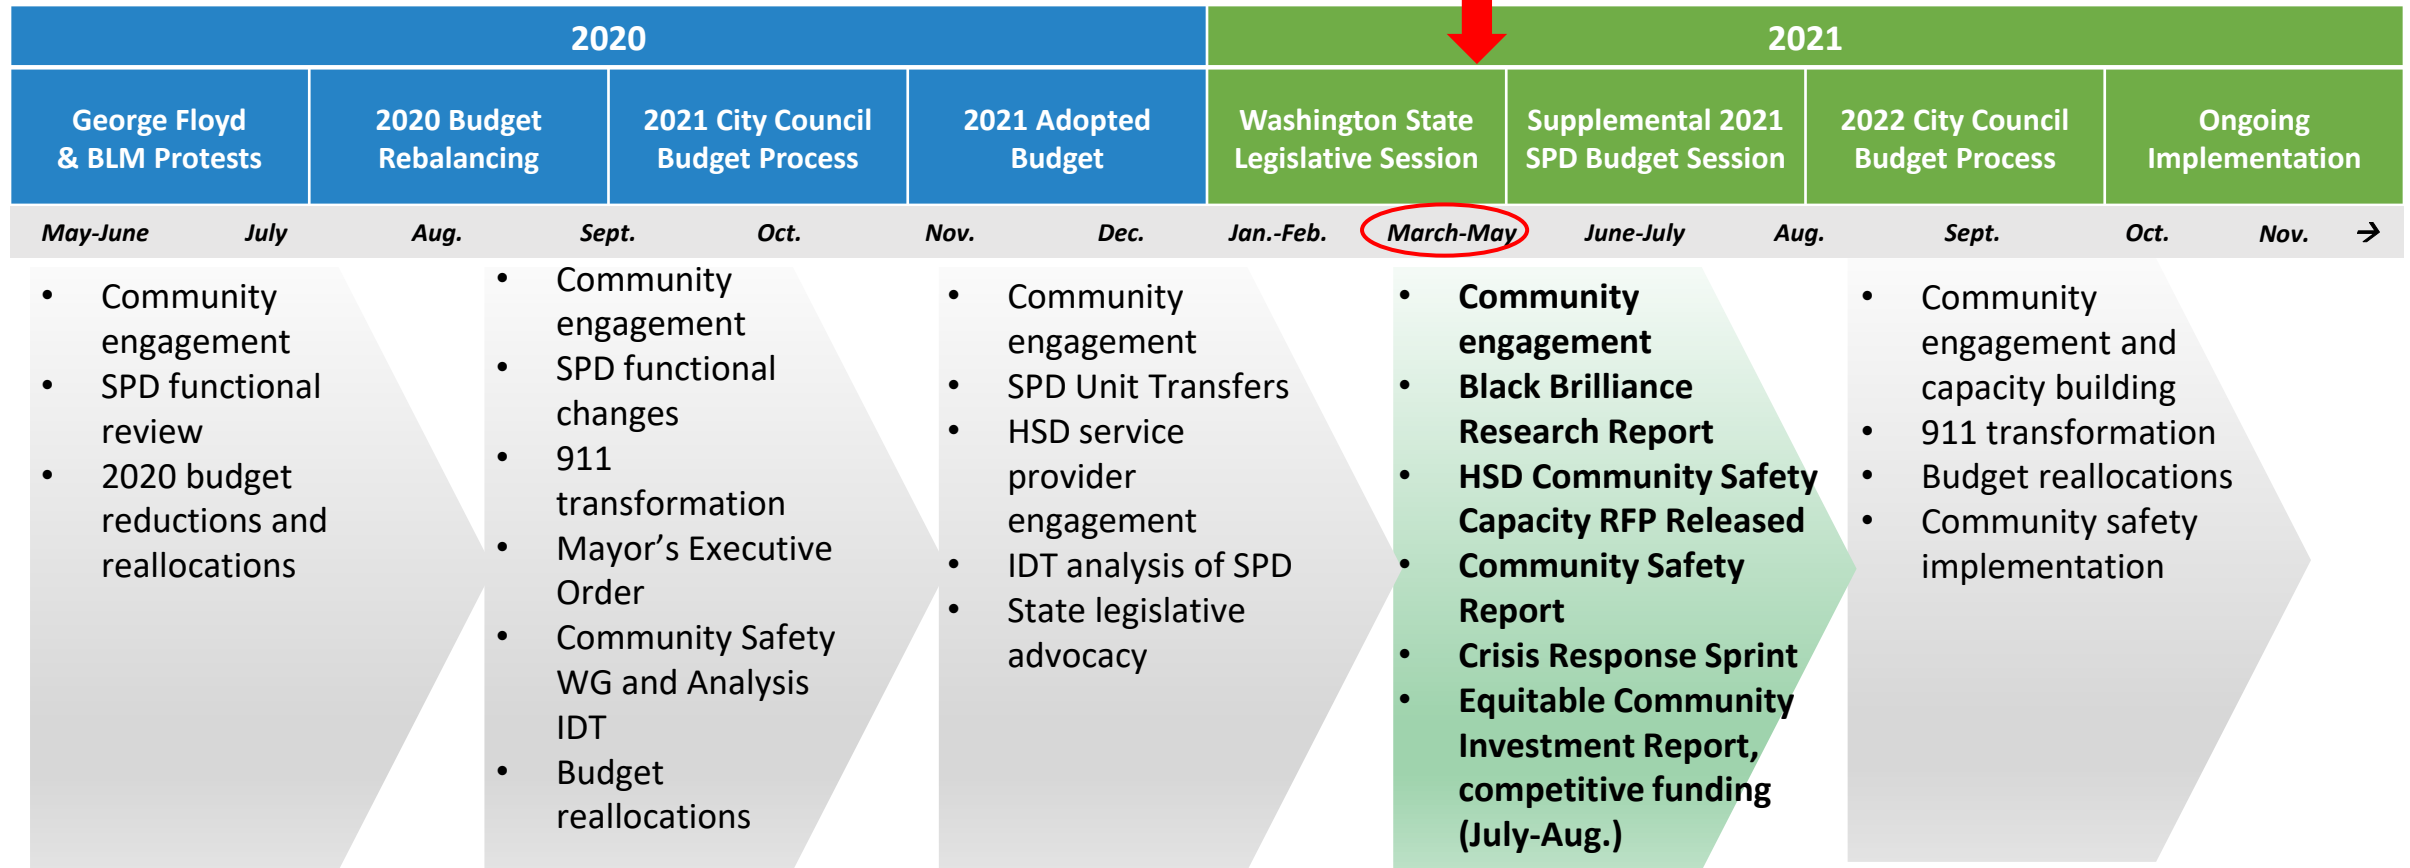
2020

2021

| George Floyd & BLM Protests | 2020 Budget Rebalancing | 2021 City Council Budget Process | 2021 Adopted Budget | Washington State Legislative Session | Supplemental 2021 SPD Budget Session | 2022 City Council Budget Process | Ongoing Implementation |
|---|---|---|---|---|---|---|---|

May-June July Aug. Sept. Oct. Nov. Dec. Jan.-Feb. March-May June-July Aug. Sept. Oct. Nov. →

- Community engagement
- SPD functional review
- 2020 budget reductions and reallocations

- Community engagement
- SPD functional changes
- 911 transformation
- Mayor's Executive Order
- Community Safety WG and Analysis IDT
- Budget reallocations

- Community engagement
- SPD Unit Transfers
- HSD service provider engagement
- IDT analysis of SPD
- State legislative advocacy

- Community engagement
- Black Brilliance Research Report
- HSD Community Safety Capacity RFP Released
- Community Safety Report
- Crisis Response Sprint
- Equitable Community Investment Report, competitive funding (July-Aug.)

- Community engagement and capacity building
- 911 transformation
- Budget reallocations
- Community safety implementation